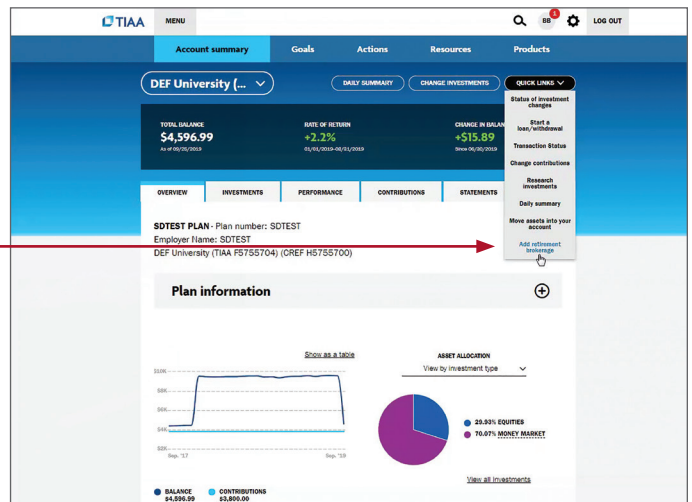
TIAA MENU

BB 1 LOG OUT

Account summary Goals Actions Resources Products

DEF University (...

DAILY SUMMARY CHANGE INVESTMENTS QUICK LINKS

TOTAL BALANCE
$4,596.99
As of 09/25/2019

RATE OF RETURN
+2.2%
01/01/2019-09/01/2019

CHANGE IN BALAN
+$15.89
Since 06/30/2019

Status of investment changes
Start a loan/withdrawal
Transaction Status
Change contributions
Research investments
Daily summary
Move assets into your account
Add retirement brokerage

OVERVIEW INVESTMENTS PERFORMANCE CONTRIBUTIONS STATEMENTS

SDTEST PLAN - Plan number: SDTEST
Employer Name: SDTEST
DEF University (TIAA F5755704) (CREF H5755700)

Plan information

Show as a table

$10K
$8K
$6K
$4K
$2K
Sep. '17 Sep. '19

ASSET ALLOCATION
View by investment type

29.93% EQUITIES
70.07% MONEY MARKET

View all investments

BALANCE $4,596.99
CONTRIBUTIONS $3,800.00